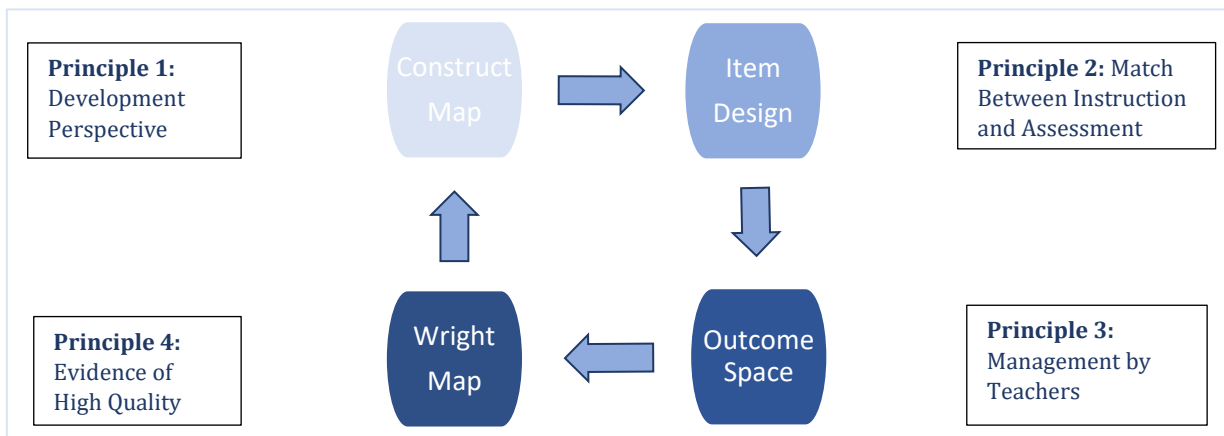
**Principle 1:** Development Perspective

Construct Map

Item Design

**Principle 2:** Match Between Instruction and Assessment

**Principle 4:** Evidence of High Quality

Wright Map

Outcome Space

**Principle 3:** Management by Teachers